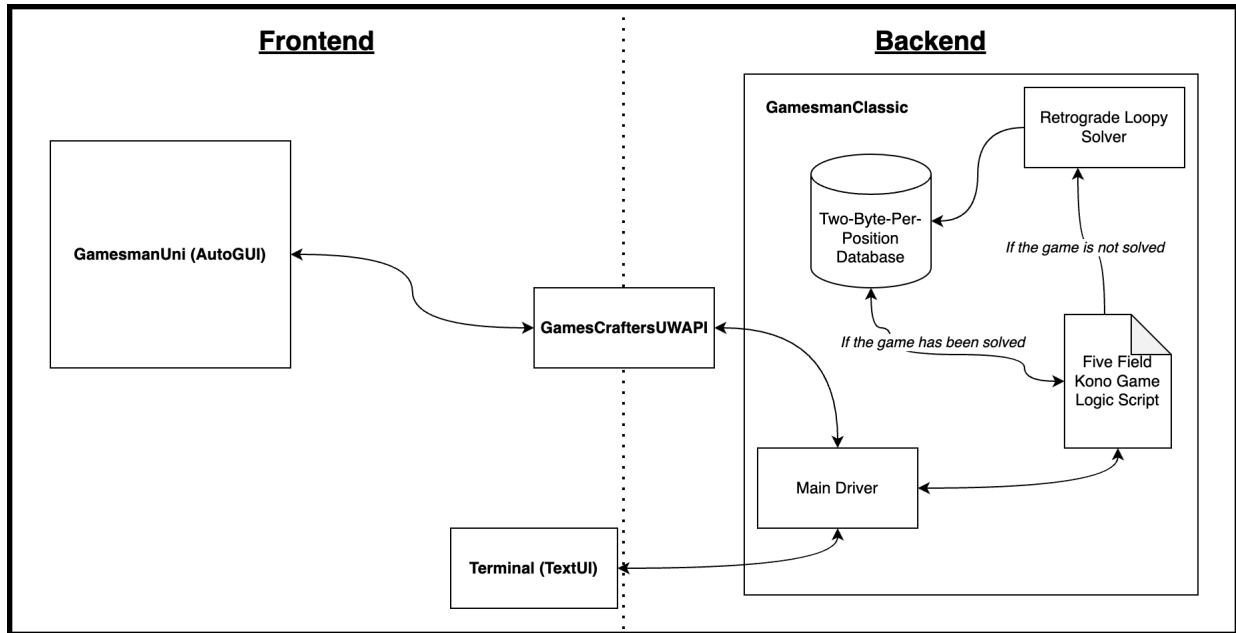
Frontend

Backend

GamesmanClassic

Retrograde Loopy Solver

Two-Byte-Per-Position Database

If the game is not solved

GamesmanUni (AutoGUI)

GamesCraftersUWAPI

If the game has been solved

Five Field Kono Game Logic Script

Main Driver

Terminal (TextUI)